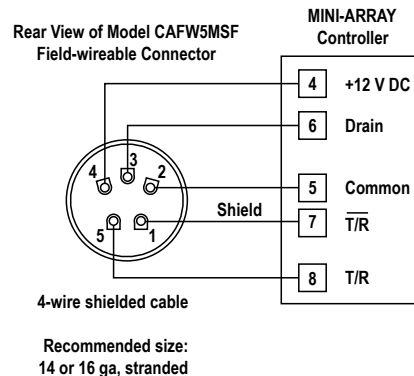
Rear View of Model CAFW5MSF
Field-wireable Connector

MINI-ARRAY
Controller

4 +12 V DC
6 Drain
5 Common
7 $\overline{T/R}$
8 T/R

4
3
2
5
1

Shield

4-wire shielded cable

Recommended size:
14 or 16 ga, stranded